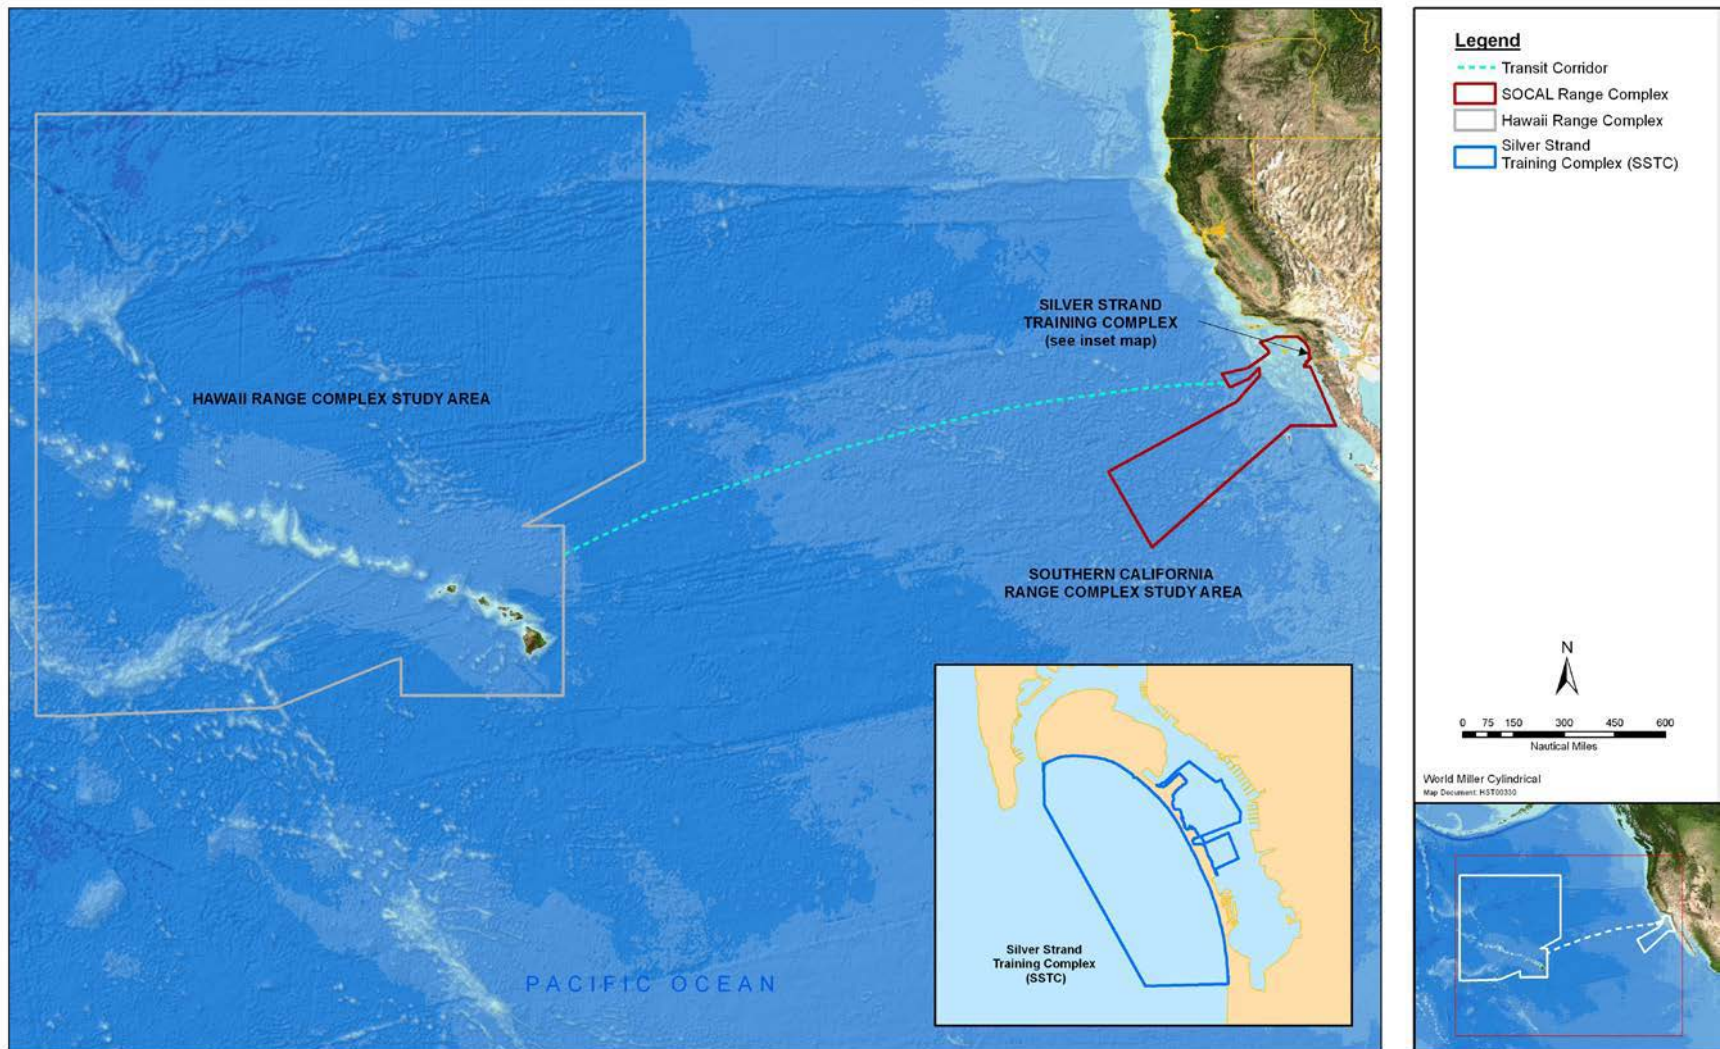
HAWAII RANGE COMPLEX STUDY AREA

SILVER STRAND TRAINING COMPLEX (see inset map)

SOUTHERN CALIFORNIA RANGE COMPLEX STUDY AREA

PACIFIC OCEAN

Silver Strand Training Complex (SSTC)

Legend
Transit Corridor
SOCAL Range Complex
Hawaii Range Complex
Silver Strand Training Complex (SSTC)

N

0 75 150 300 450 600
Nautical Miles

World Miller Cylindrical
Map Document: HST00330